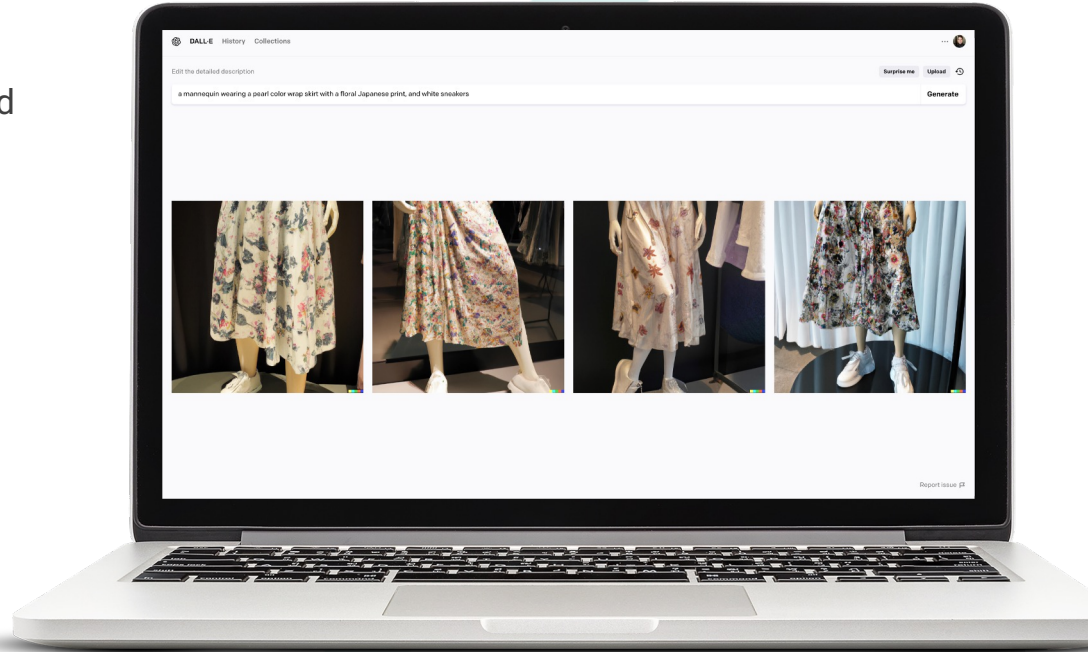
d

DALL·E History Collections

...

Edit the detailed description

Surprise me Upload

a mannequin wearing a pearl color wrap skirt with a floral Japanese print, and white sneakers

Generate

Report issue